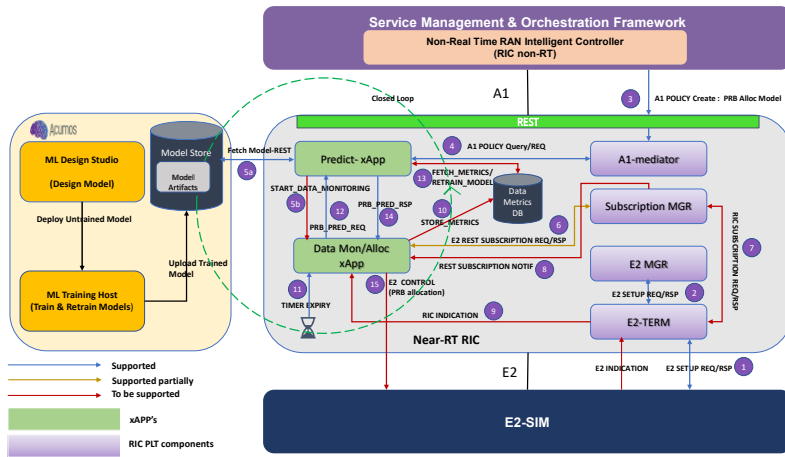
Service Management & Orchestration Framework

Non-Real Time RAN Intelligent Controller (RIC non-RT)

A1

3 A1 POLICY Create : PRB Alloc Model

Closed Loop

REST

Acumos

ML Design Studio

(Design Model)

Model Store

Model Artifacts

Fetch Model-REST

5a

Predict- xApp

4 A1 POLICY Query/REQ

A1-mediator

START_DATA_MONITORING

5b

12

PRB_PRED_REQ

14

PRB_PRED_RSP

13

FETCH_METRICS/ RETRAIN_MODEL

10

STORE_METRICS

Data Metrics DB

Subscription MGR

6

E2 REST SUBSCRIPTION REQ/RSP

7

RIC SUBSCRIPTION REQ/RSP

Deploy Untrained Model

Upload Trained Model

Data Mon/Alloc xApp

REST SUBSCRIPTION NOTIF 8

E2 MGR

ML Training Host (Train & Retrain Models)

11

TIMER EXPIRY

15

E2 CONTROL (PRB allocation)

E2 SETUP REQ/RSP 2

RIC INDICATION 9

E2-TERM

Near-RT RIC

Supported

Supported partially

To be supported

E2

E2 INDICATION

E2 SETUP REQ/RSP 1

xAPP's

RIC PLT components

E2-SIM